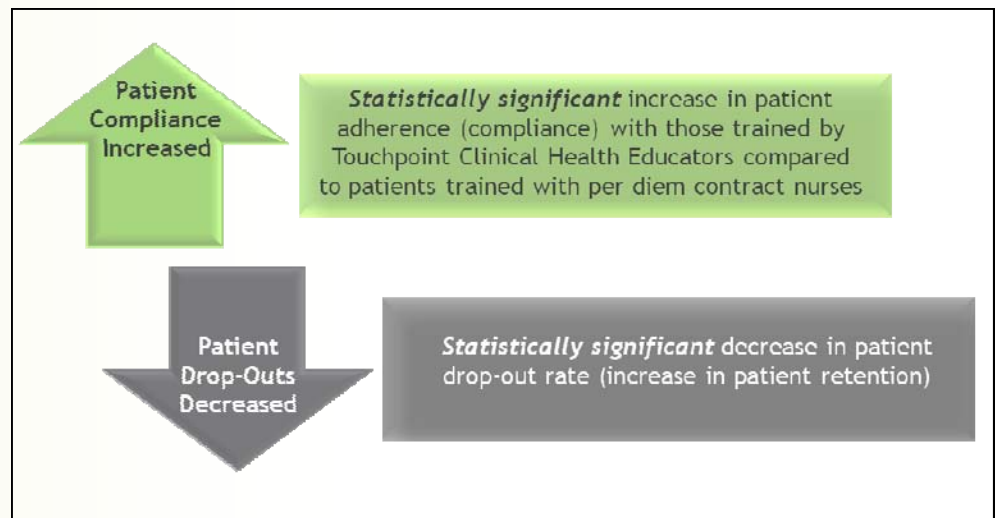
Patient Compliance Increased

*Statistically significant* increase in patient adherence (compliance) with those trained by Touchpoint Clinical Health Educators compared to patients trained with per diem contract nurses

Patient Drop-Outs Decreased

*Statistically significant* decrease in patient drop-out rate (increase in patient retention)